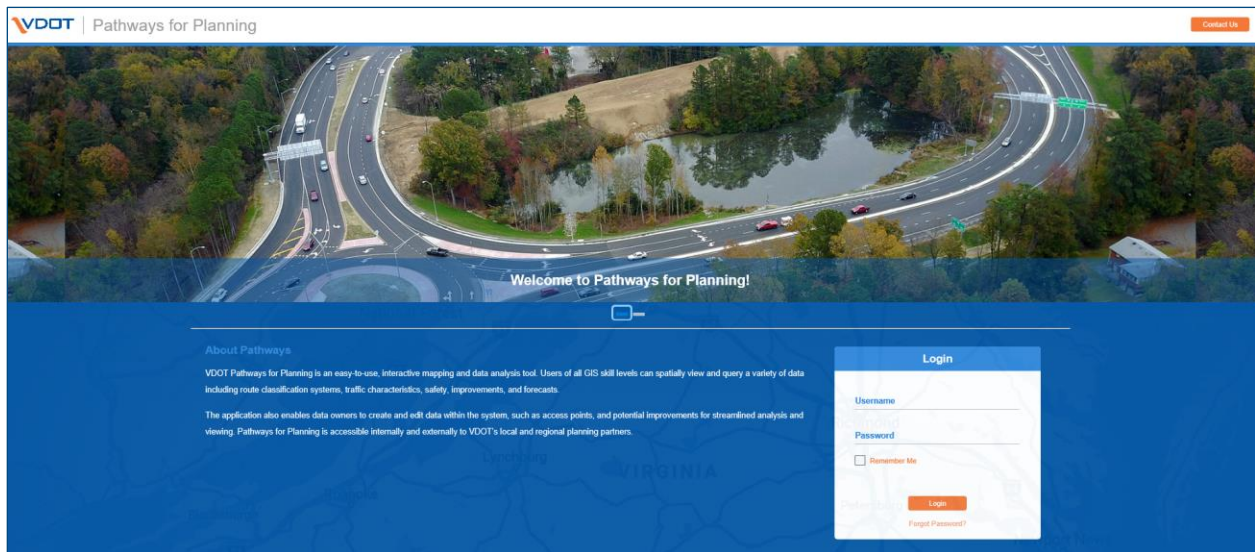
VDOT | Pathways for Planning

Contact Us

Welcome to Pathways for Planning!

About Pathways

VDOT Pathways for Planning is an easy-to-use, interactive mapping and data analysis tool. Users of all GIS skill levels can spatially view and query a variety of data including route classification systems, traffic characteristics, safety, improvements, and forecasts.

The application also enables data owners to create and edit data within the system, such as access points, and potential improvements for streamlined analysis and viewing. Pathways for Planning is accessible internally and externally to VDOT's local and regional planning partners.

Login

Username

Password

Remember Me

Login

Forgot Password?

Lynchburg

VIRGINIA

Roanoke

Petersburg